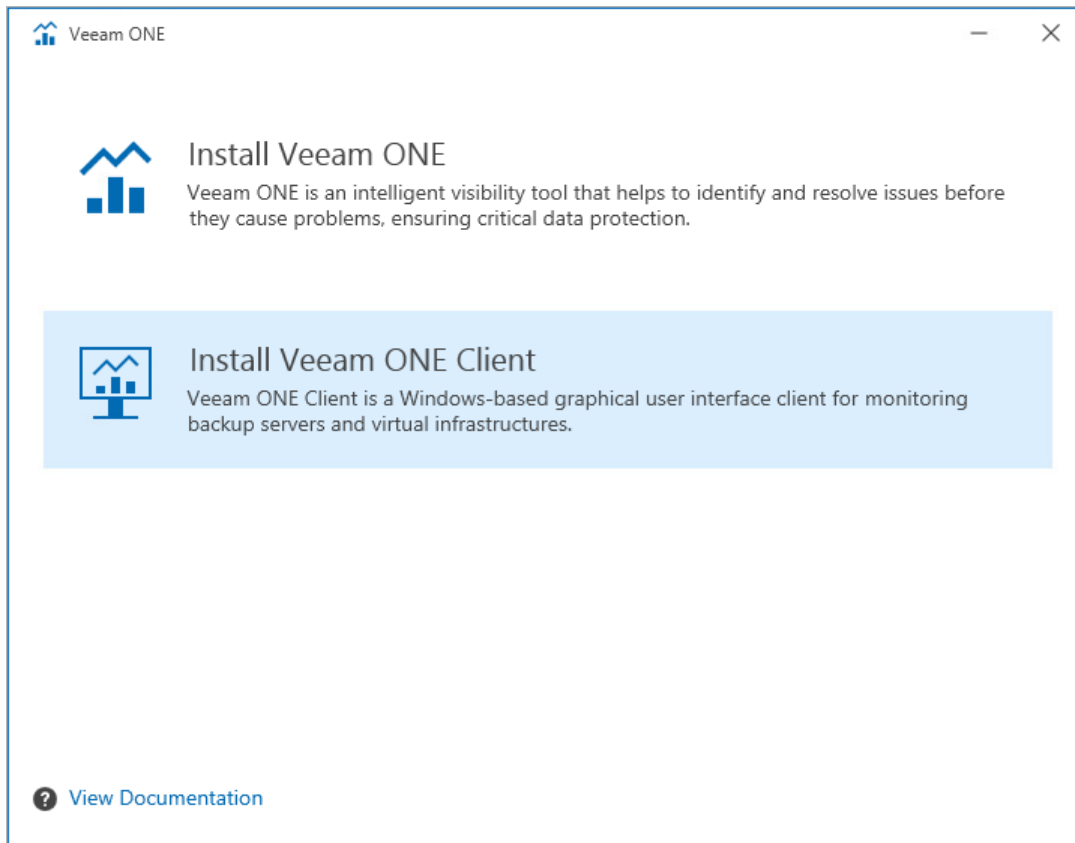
Veeam ONE

Install Veeam ONE
Veeam ONE is an intelligent visibility tool that helps to identify and resolve issues before they cause problems, ensuring critical data protection.

Install Veeam ONE Client
Veeam ONE Client is a Windows-based graphical user interface client for monitoring backup servers and virtual infrastructures.

View Documentation